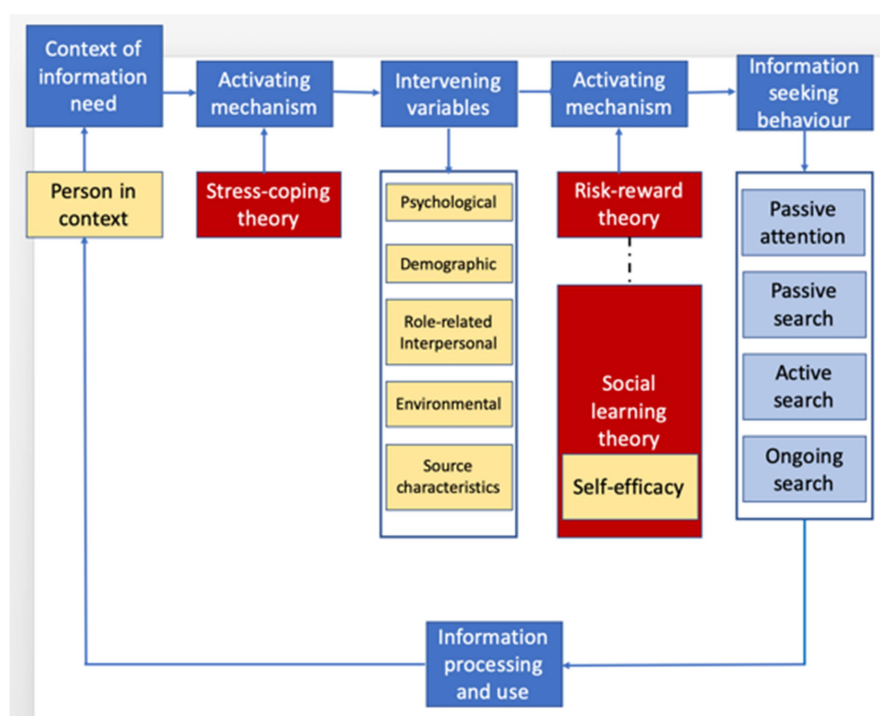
Context of information need

Activating mechanism

Intervening variables

Activating mechanism

Information seeking behaviour

Person in context

Stress-coping theory

Psychological

Demographic

Role-related Interpersonal

Environmental

Source characteristics

Risk-reward theory

Social learning theory

Self-efficacy

Passive attention

Passive search

Active search

Ongoing search

Information processing and use